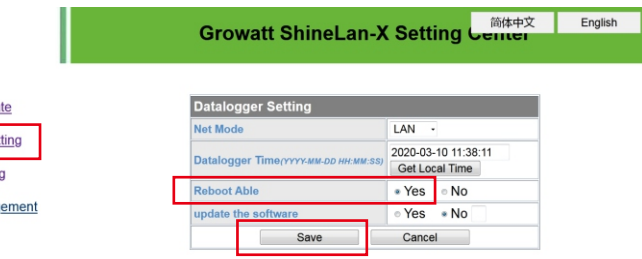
简体中文

English

Growatt ShineLan-X Setting Center

te

tting

g

ement

Datalogger Setting

| | |
|---|---|
| Net Mode | LAN |
| Datalogger Time(YYYY-MM-DD HH:MM:SS) | 2020-03-10 11:38:11 Get Local Time |
| Reboot Able | Yes No |
| update the software | Yes No |

Save Cancel